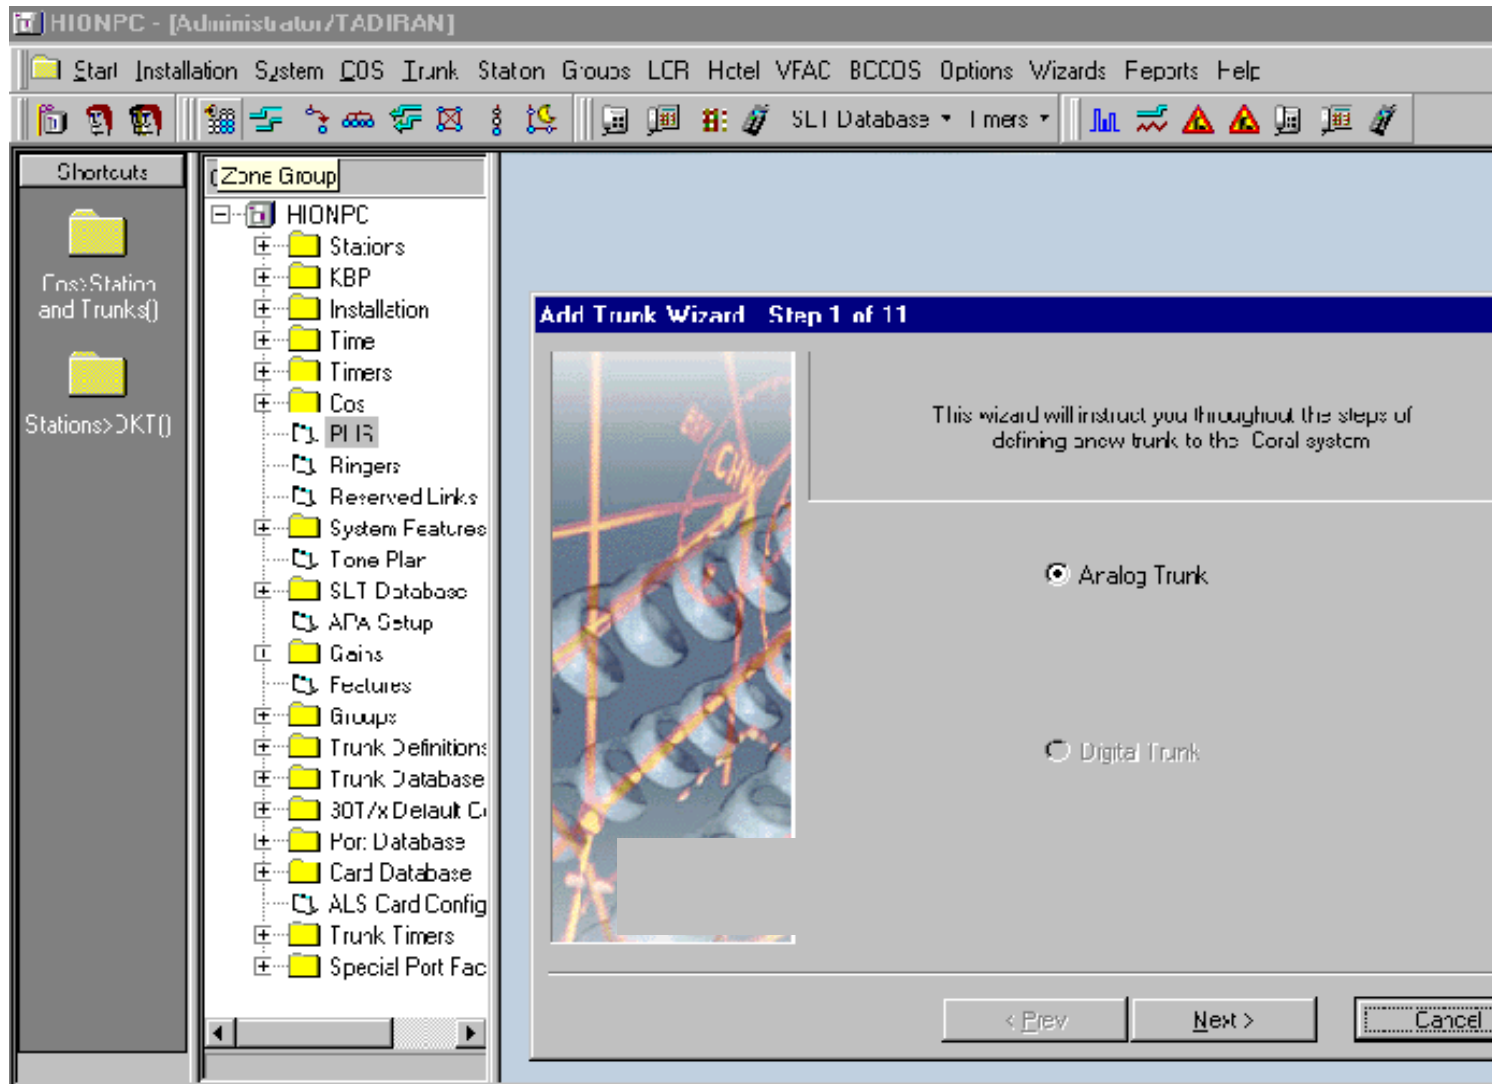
HIONPC - [Administrator/TADIRAN]

Start Installation System COS Trunk Staton Groups LCR Hotel VFAC BCCOS Options Wizards Reports Help

SLT Database Timers

Shortcuts

Cos:Station and Trunks()

Stations>DKT()

Zone Group

HIONPC
Stations
KBP
Installation
Time
Timers
Cos
PLIS
Ringers
Reserved Links
System Features
Tone Plan
SLT Database
APA Setup
Gains
Features
Groups
Trunk Definitions
Trunk Database
30T/x Default C
Port Database
Card Database
ALS Card Config
Trunk Timers
Special Port Fac

Add Trunk Wizard Step 1 of 11

This wizard will instruct you throughout the steps of defining anew trunk to the Coral system

Analog Trunk

Digital Trunk

< Prev

Next >

Cancel